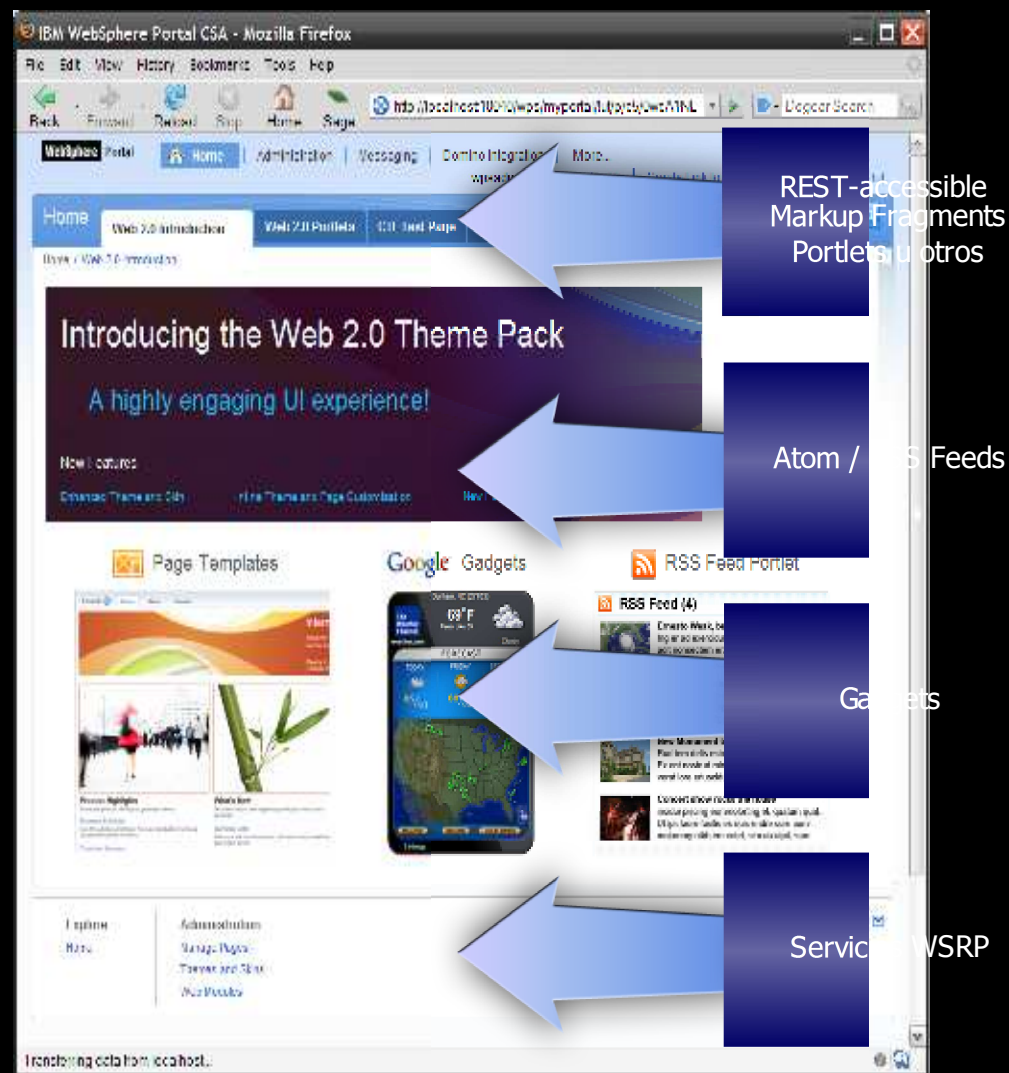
IBM WebSphere Portal CSA - Mozilla Firefox

File Edit View History Bookmarks Tools Help

Back Forward Reload Stop Home Sage

http://localhost:10040/wps/myportal/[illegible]

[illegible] Search

WebSphere Portal

Home | Administration | Messaging | Domino Integration | More...

Home

Web 2.0 Introduction

Web 2.0 Portlets

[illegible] Test Page

Home > Web 2.0 Introduction

Introducing the Web 2.0 Theme Pack

A highly engaging UI experience!

New Features

Enhanced Theme and Skin

Inline Theme and Page Customization

New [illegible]

Page Templates

Google Gadgets

RSS Feed Portlet

RSS Feed (4)

69°F

Explore

Home

Administration

Manage Pages

Themes and Skins

Web Modules

Transferring data from localhost...

REST-accessible Markup Fragments Portlets u otros

Atom / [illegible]S Feeds

Ga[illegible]ets

Servic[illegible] WSRP